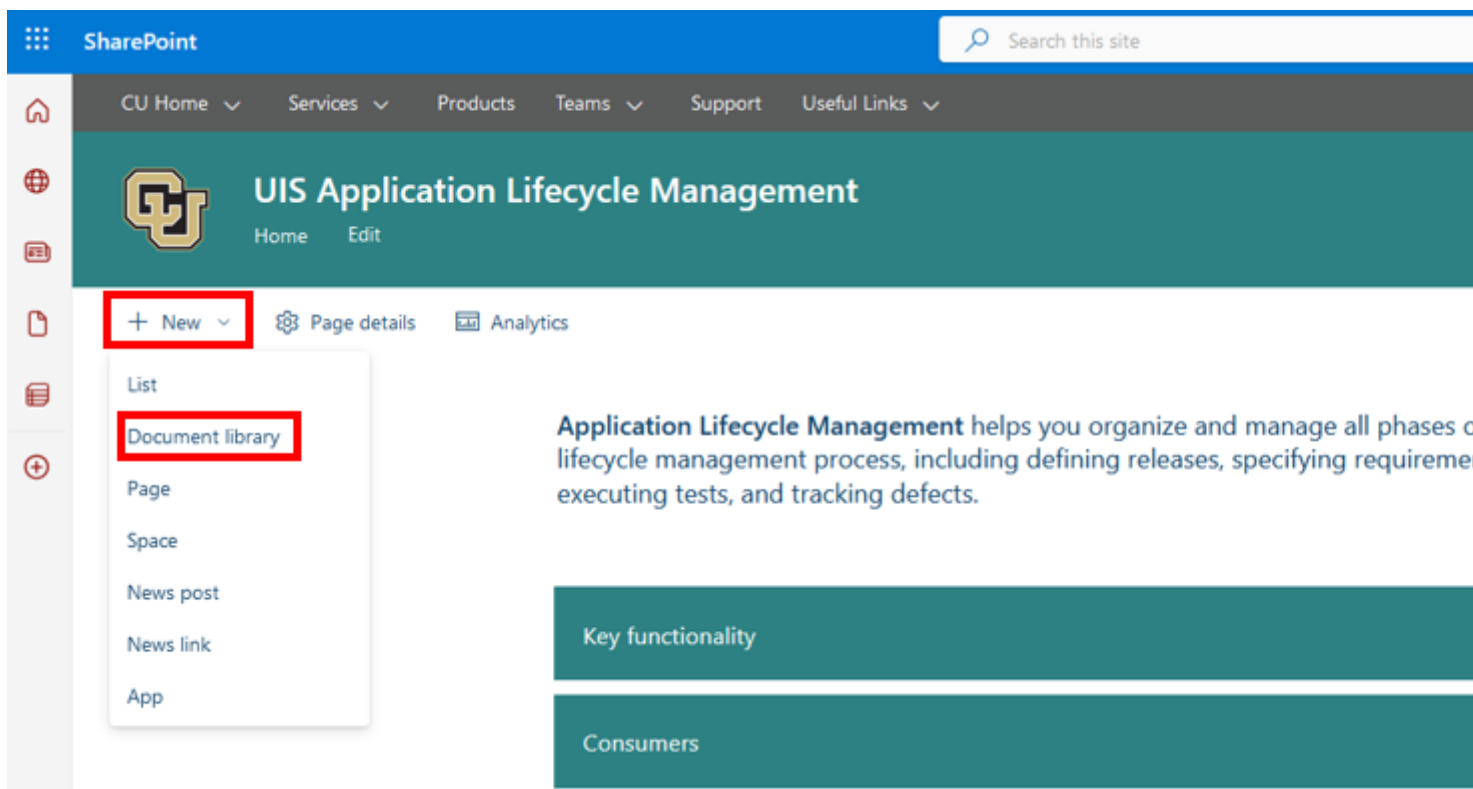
SharePoint

Search this site

CU Home Services Products Teams Support Useful Links

UIS Application Lifecycle Management

Home Edit

New Page details Analytics

List

Document library

Page

Space

News post

News link

App

**Application Lifecycle Management** helps you organize and manage all phases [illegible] lifecycle management process, including defining releases, specifying requireme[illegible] executing tests, and tracking defects.

Key functionality

Consumers